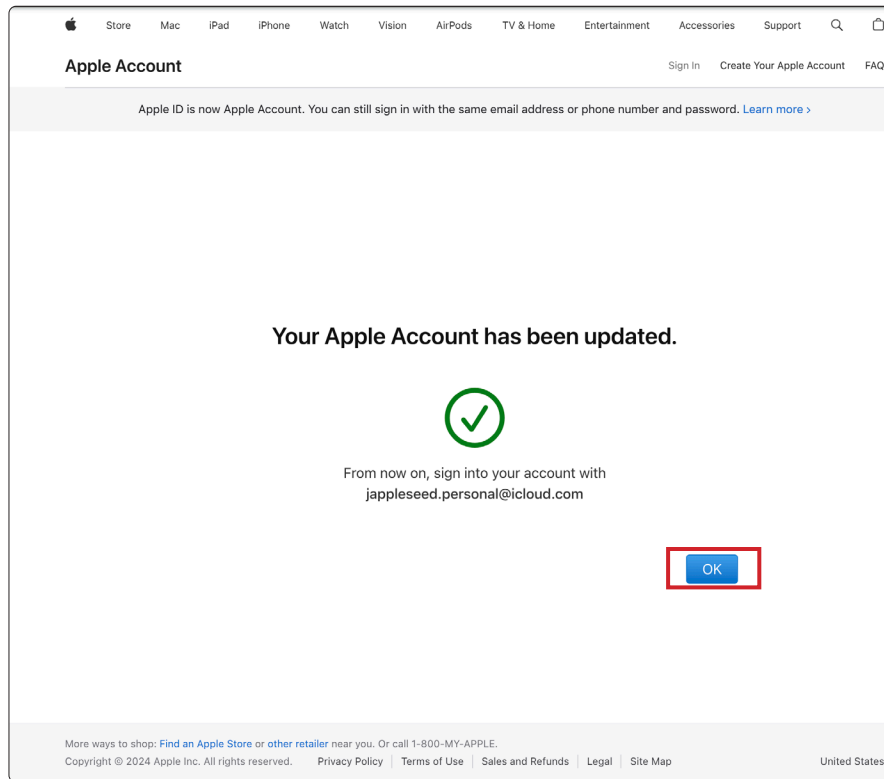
Store Mac iPad iPhone Watch Vision AirPods TV & Home Entertainment Accessories Support

Apple Account

Sign In Create Your Apple Account FAQ

Apple ID is now Apple Account. You can still sign in with the same email address or phone number and password. Learn more ›

Your Apple Account has been updated.

From now on, sign into your account with
jappleseed.personal@icloud.com

OK

More ways to shop: Find an Apple Store or other retailer near you. Or call 1-800-MY-APPLE.
Copyright © 2024 Apple Inc. All rights reserved. Privacy Policy | Terms of Use | Sales and Refunds | Legal | Site Map United States